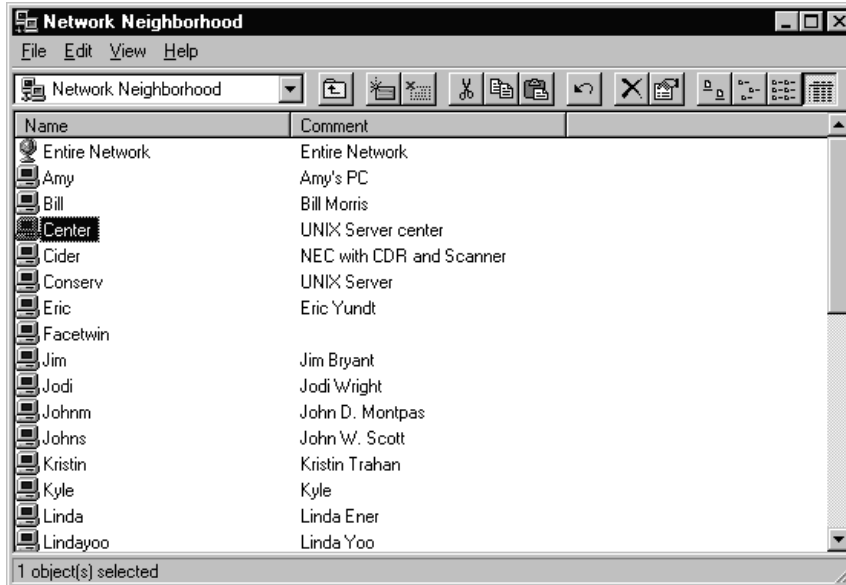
Network Neighborhood

File Edit View Help

Network Neighborhood

| Name | Comment |
|---|---|
| Entire Network | Entire Network |
| Amy | Amy's PC |
| Bill | Bill Morris |
| Center | UNIX Server center |
| Cider | NEC with CDR and Scanner |
| Conserv | UNIX Server |
| Eric | Eric Yundt |
| Facetwin | |
| Jim | Jim Bryant |
| Jodi | Jodi Wright |
| Johnm | John D. Montpas |
| Johns | John W. Scott |
| Kristin | Kristin Trahan |
| Kyle | Kyle |
| Linda | Linda Ener |
| Lindayoo | Linda Yoo |

1 object(s) selected